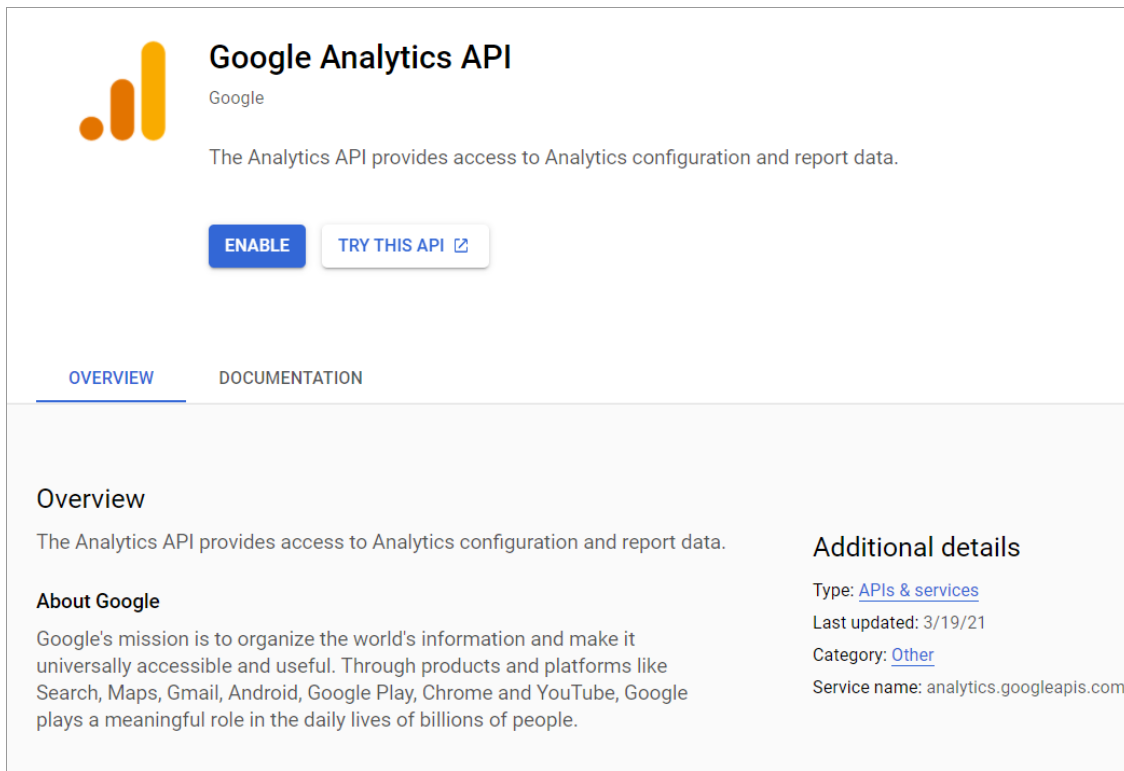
Google Analytics API

Google

The Analytics API provides access to Analytics configuration and report data.

ENABLE

TRY THIS API

OVERVIEW

DOCUMENTATION

Overview

The Analytics API provides access to Analytics configuration and report data.

About Google

Google's mission is to organize the world's information and make it universally accessible and useful. Through products and platforms like Search, Maps, Gmail, Android, Google Play, Chrome and YouTube, Google plays a meaningful role in the daily lives of billions of people.

Additional details

Type: APIs & services

Last updated: 3/19/21

Category: Other

Service name: analytics.googleapis.com